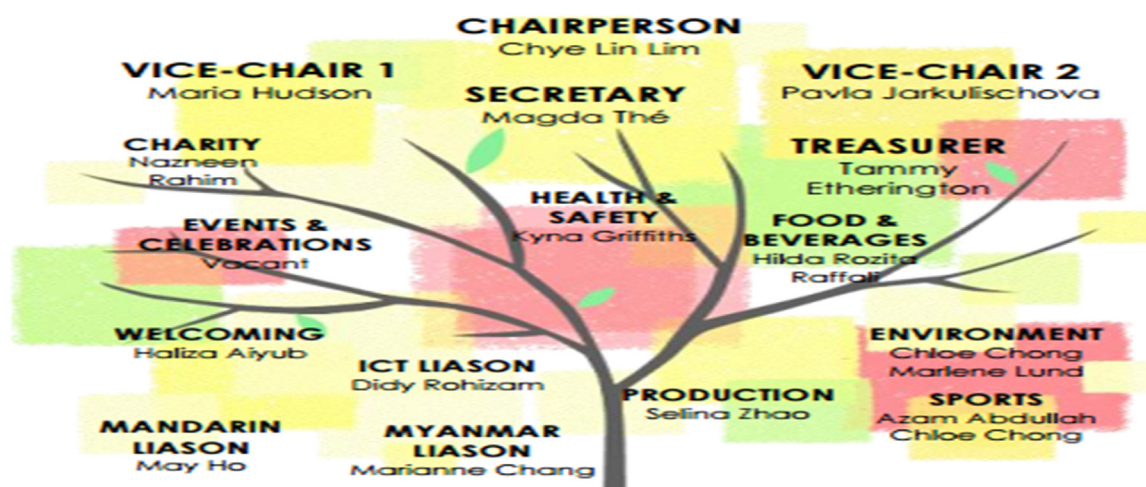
CHAIRPERSON
Chye Lin Lim

VICE-CHAIR 1
Maria Hudson

SECRETARY
Magda Thé

VICE-CHAIR 2
Pavla Jarkulischova

CHARITY
Nazneen Rahim

TREASURER
Tammy Etherington

HEALTH & SAFETY
Kyna Griffiths

EVENTS & CELEBRATIONS
Vacant

FOOD & BEVERAGES
Hilda Rozita Raffali

WELCOMING
Haliza Aiyub

ENVIRONMENT
Chloe Chong
Marlene Lund

ICT LIASON
Didy Rohizam

PRODUCTION
Selina Zhao

SPORTS
Azam Abdullah
Chloe Chong

MANDARIN LIASON
May Ho

MYANMAR LIASON
Marianne Chang